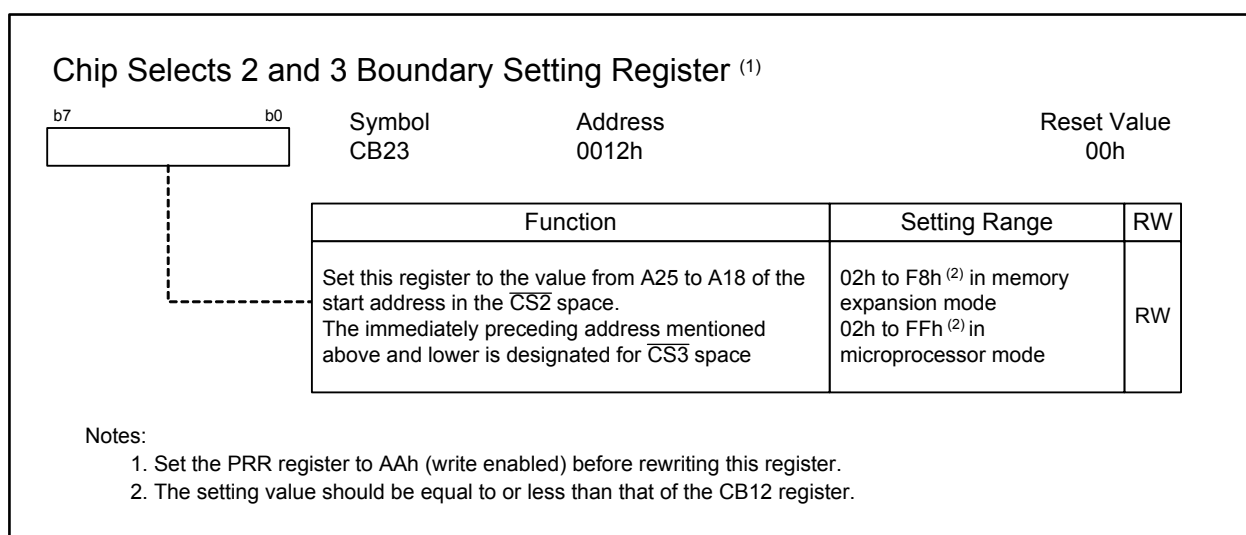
Chip Selects 2 and 3 Boundary Setting Register $^{(1)}$

b7 b0

Symbol CB23

Address 0012h

Reset Value 00h

| Function | Setting Range | RW |
|---|---|---|
| Set this register to the value from A25 to A18 of the start address in the $\overline{CS2}$ space. The immediately preceding address mentioned above and lower is designated for $\overline{CS3}$ space | 02h to F8h $^{(2)}$ in memory expansion mode 02h to FFh $^{(2)}$ in microprocessor mode | RW |

Notes:

1. Set the PRR register to AAh (write enabled) before rewriting this register.
2. The setting value should be equal to or less than that of the CB12 register.